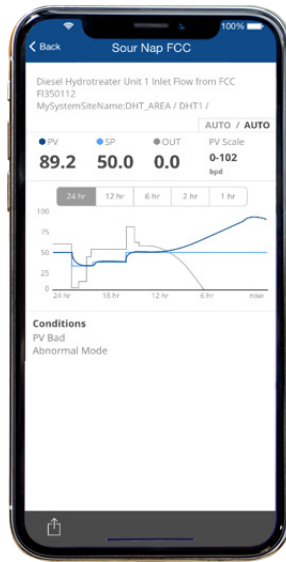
100%

Back Sour Nap FCC

Diesel Hydrotreater Unit 1 Inlet Flow from FCC
FI350112
MySystemSiteName:DHT_AREA / DHT1 /

AUTO / AUTO

PV 89.2
SP 50.0
OUT 0.0
PV Scale 0-102 bpd

24 hr 12 hr 6 hr 2 hr 1 hr

100
75
50
25
0

24 hr 18 hr 12 hr 6 hr now

Conditions
PV Bad
Abnormal Mode